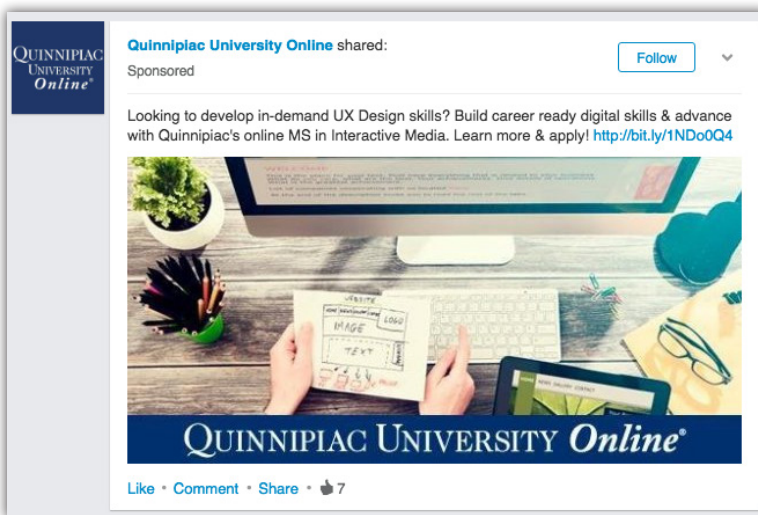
QUINNIPIAC UNIVERSITY Online®

Quinnipiac University Online shared:
Sponsored

Follow

Looking to develop in-demand UX Design skills? Build career ready digital skills & advance with Quinnipiac's online MS in Interactive Media. Learn more & apply! http://bit.ly/1NDo0Q4

WELCOME

WEBSITE
IMAGE
LOGO
TEXT

QUINNIPIAC UNIVERSITY Online®

Like · Comment · Share · 7